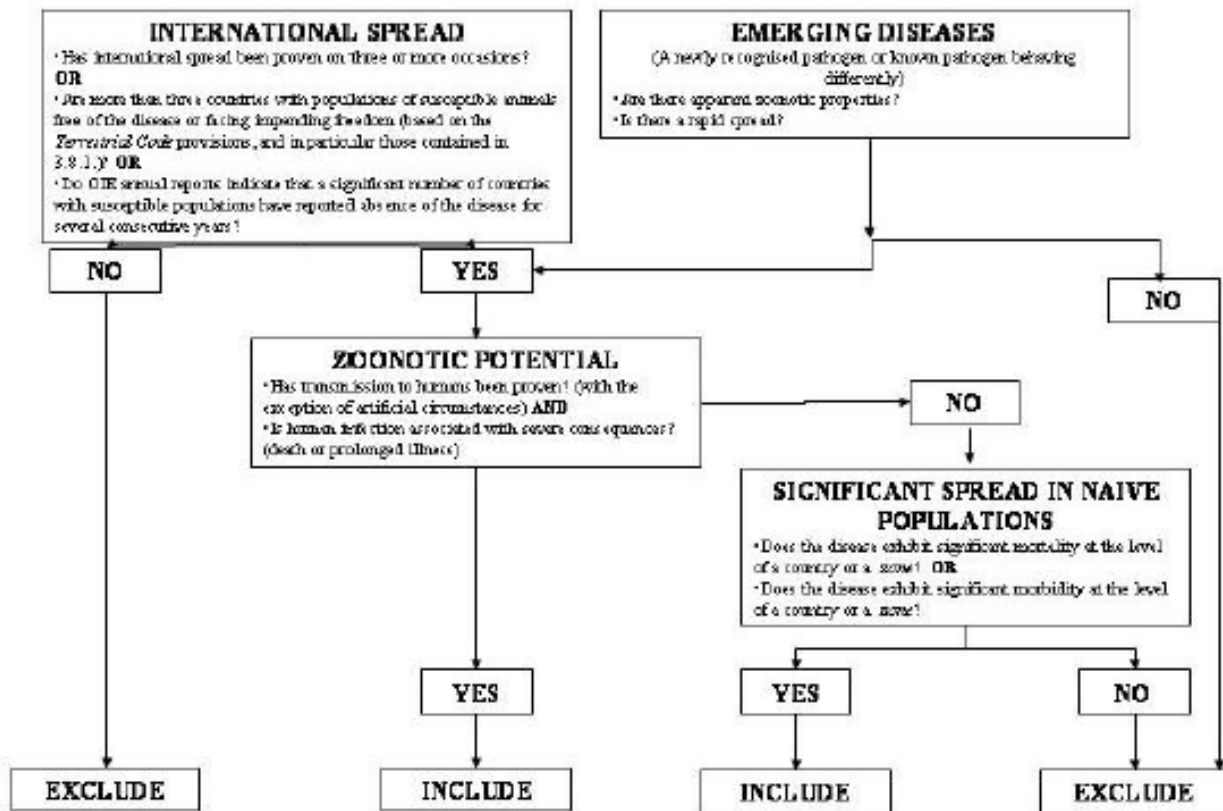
INTERNATIONAL SPREAD
· Has international spread been proven on three or more occasions?
OR
· Are more than three countries with populations of susceptible animals free of the disease or facing impending freedom (based on the *Terrestrial Code* provisions, and in particular those contained in 3.8.1.)? OR
· Do OIE annual reports indicate that a significant number of countries with susceptible populations have reported absence of the disease for several consecutive years?

EMERGING DISEASES
(A newly recognised pathogen or known pathogen behaving differently)
· Are there apparent zoonotic properties?
· Is there a rapid spread?

NO

YES

NO

ZOONOTIC POTENTIAL
· Has transmission to humans been proven? (with the exception of artificial circumstances) AND
· Is human infection associated with severe consequences? (death or prolonged illness)

NO

SIGNIFICANT SPREAD IN NAIVE POPULATIONS
· Does the disease exhibit significant mortality at the level of a country or a zone? OR
· Does the disease exhibit significant morbidity at the level of a country or a zone?

YES

YES

NO

EXCLUDE

INCLUDE

INCLUDE

EXCLUDE